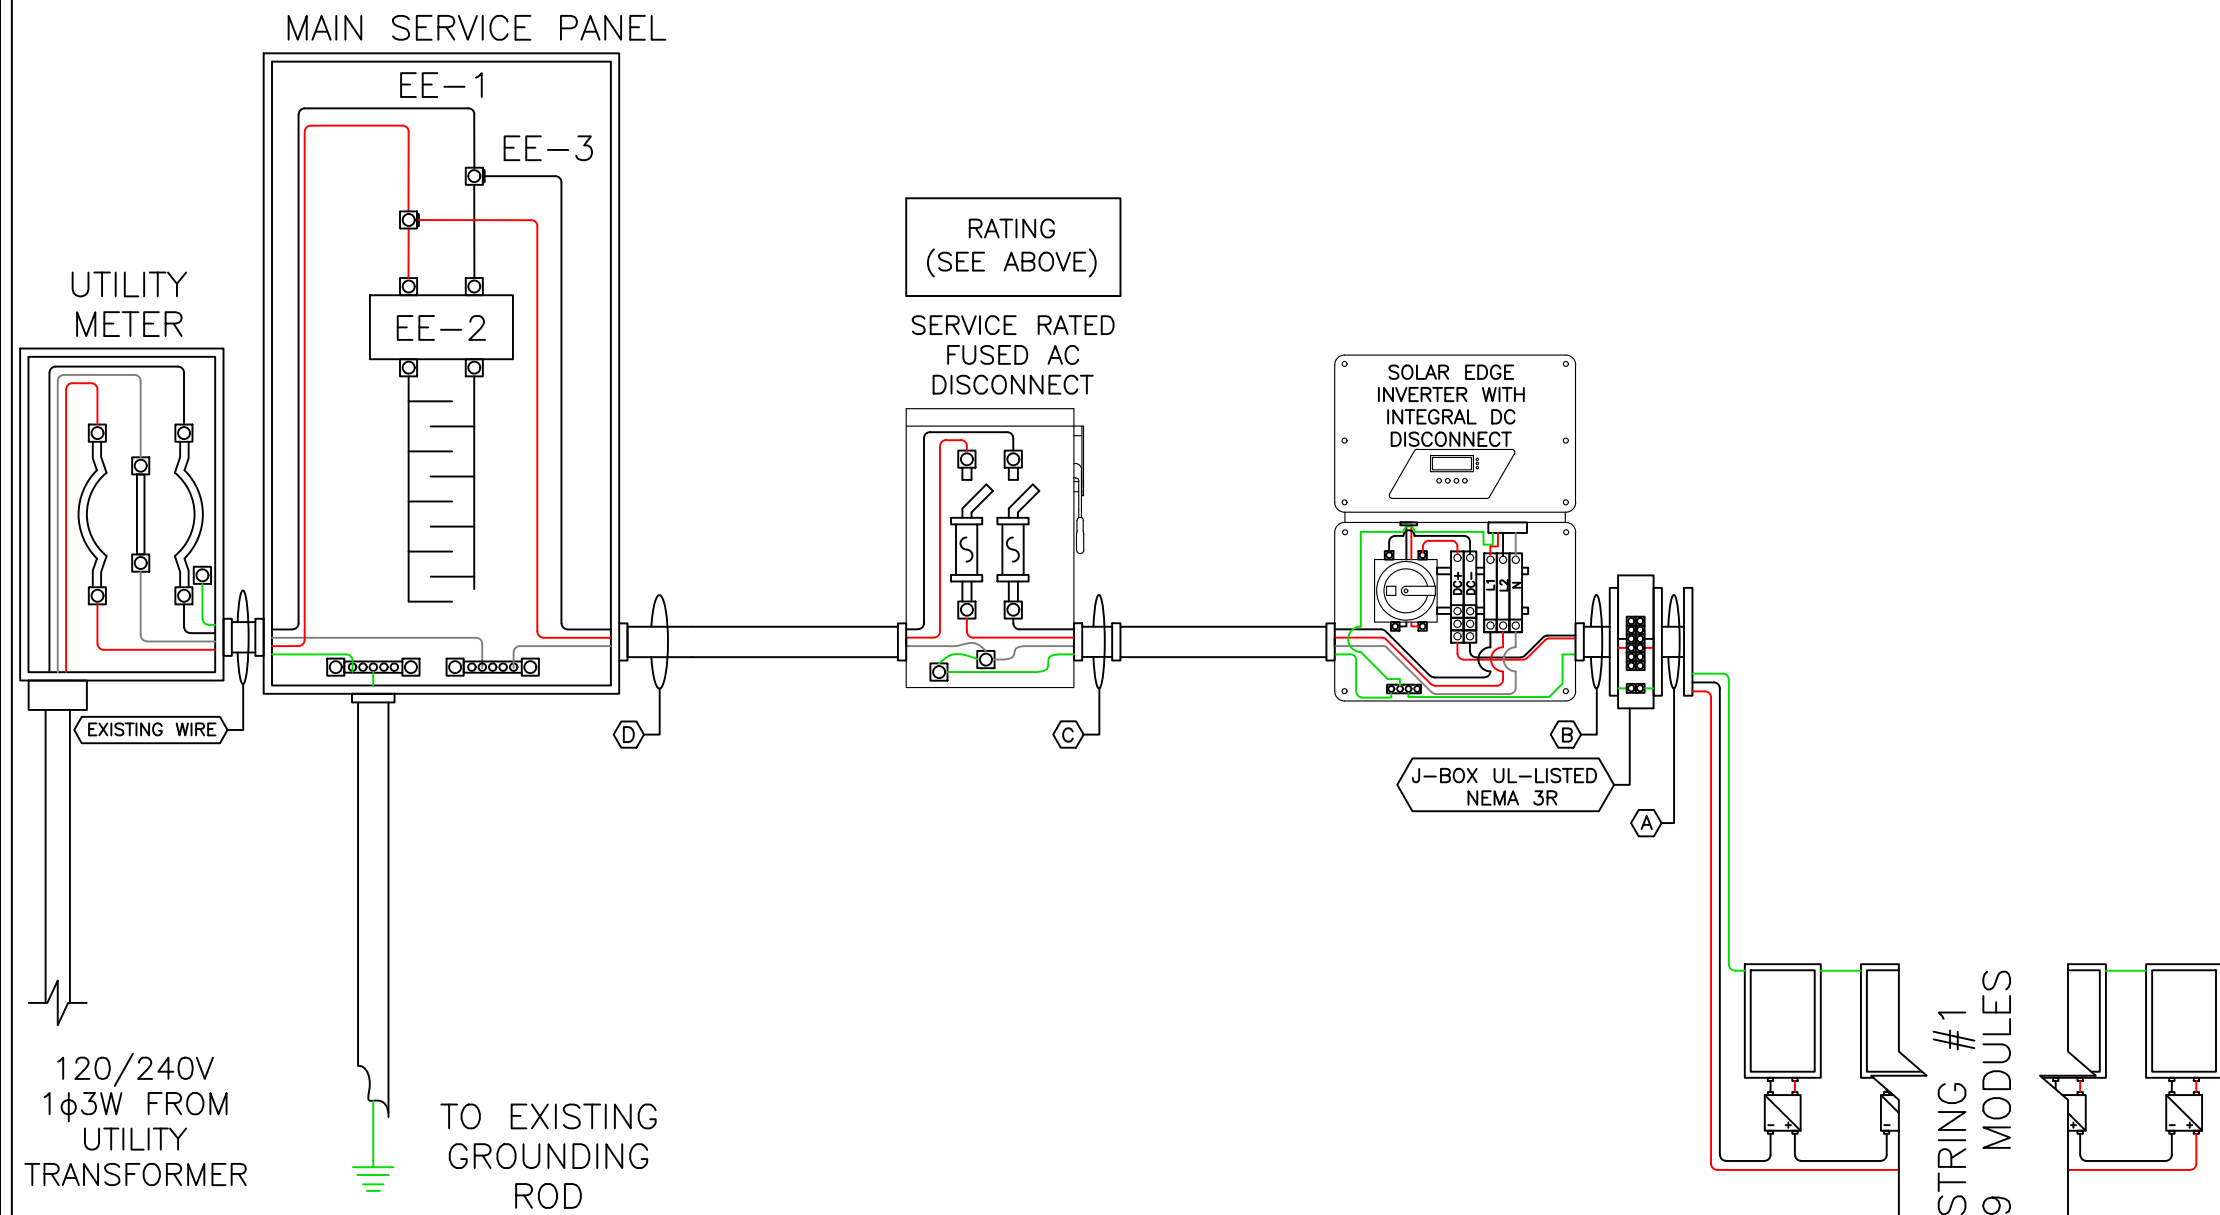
MAIN SERVICE PANEL

EE–1

EE–3

EE–2

UTILITY METER

RATING (SEE ABOVE)

SERVICE RATED FUSED AC DISCONNECT

SOLAR EDGE INVERTER WITH INTEGRAL DC DISCONNECT

DC+
DC–
L1
L2
N

EXISTING WIRE

D

C

B

J–BOX UL–LISTED NEMA 3R

A

120/240V 1$\phi$3W FROM UTILITY TRANSFORMER

TO EXISTING GROUNDING ROD

STRING #1
9 MODULES